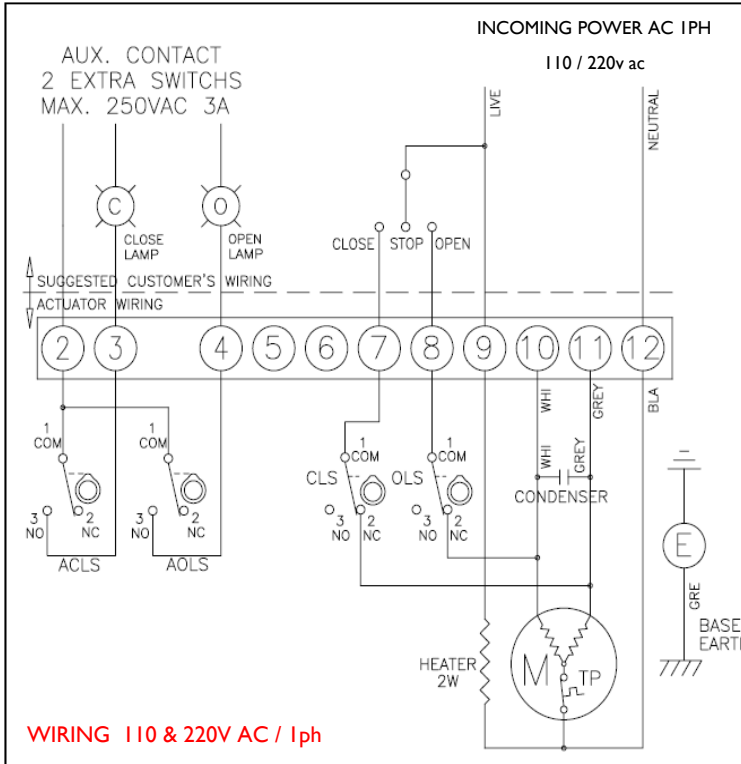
INCOMING POWER AC 1PH

110 / 220v ac

AUX. CONTACT
2 EXTRA SWITCHS
MAX. 250VAC 3A

LIVE

NEUTRAL

C

CLOSE LAMP

O

OPEN LAMP

CLOSE STOP OPEN

SUGGESTED CUSTOMER'S WIRING

ACTUATOR WIRING

2 3 4 5 6 7 8 9 10 11 12

WHI GREY BLA

1 COM
3 NO
2 NC
ACLS

1 COM
3 NO
2 NC
AOLS

1 COM
CLS
3 NO
2 NC

1 COM
OLS
3 NO
2 NC

WHI GREY
CONDENSER

E

GRE

BASE EARTH

HEATER 2W

M

TP

WIRING 110 & 220V AC / 1ph